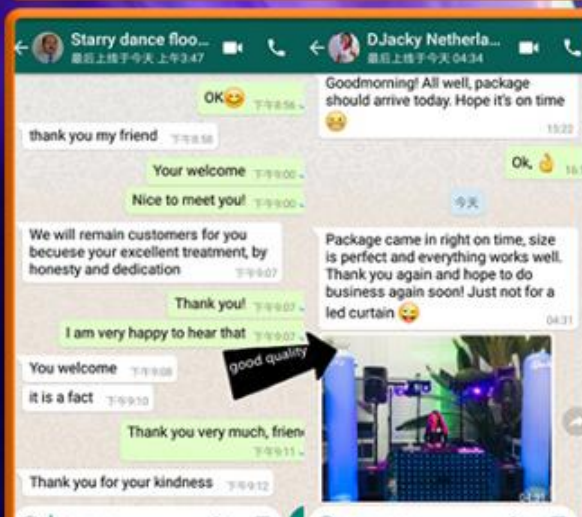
Starry dance floo...
最后上线于今天 上午3:47

OK😊 下午8:56

thank you my friend 下午8:58

Your welcome 下午9:00

Nice to meet you! 下午9:00

We will remain customers for you becuese your excellent treatment, by honesty and dedication 下午9:07

Thank you! 下午9:07

I am very happy to hear that 下午9:07

You welcome 下午9:08

it is a fact 下午9:10

Thank you very much, frien 下午9:11

Thank you for your kindness 下午9:12

DJacky Netherla...
最后上线于今天 04:34

Goodmorning! All well, package should arrive today. Hope it's on time 😆 15:22

Ok, 👌 16:

今天

Package came in right on time, size is perfect and everything works well. Thank you again and hope to do business again soon! Just not for a led curtain 😜 04:31

good quality